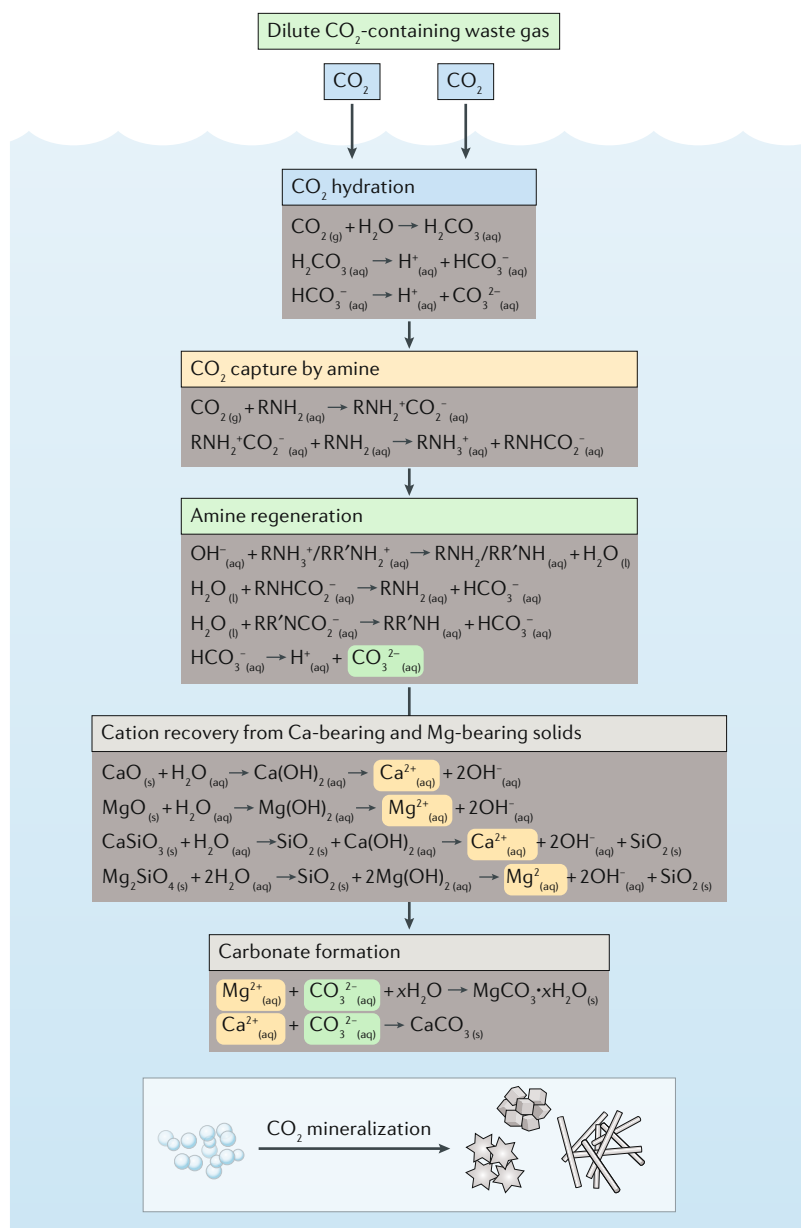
Dilute $CO_2$-containing waste gas

$CO_2$

$CO_2$

$CO_2$ hydration

$CO_{2\,(g)} + H_2O \rightarrow H_2CO_{3\,(aq)}$
$H_2CO_{3\,(aq)} \rightarrow H^+_{(aq)} + HCO_3^-{}_{(aq)}$
$HCO_3^-{}_{(aq)} \rightarrow H^+_{(aq)} + CO_3^{2-}{}_{(aq)}$

$CO_2$ capture by amine

$CO_{2\,(g)} + RNH_{2\,(aq)} \rightarrow RNH_2^+CO_2^-{}_{(aq)}$
$RNH_2^+CO_2^-{}_{(aq)} + RNH_{2\,(aq)} \rightarrow RNH_3^+{}_{(aq)} + RNHCO_2^-{}_{(aq)}$

Amine regeneration

$OH^-_{(aq)} + RNH_3^+/RR'NH_2^+{}_{(aq)} \rightarrow RNH_2/RR'NH_{(aq)} + H_2O_{(l)}$
$H_2O_{(l)} + RNHCO_2^-{}_{(aq)} \rightarrow RNH_{2\,(aq)} + HCO_3^-{}_{(aq)}$
$H_2O_{(l)} + RR'NCO_2^-{}_{(aq)} \rightarrow RR'NH_{(aq)} + HCO_3^-{}_{(aq)}$
$HCO_3^-{}_{(aq)} \rightarrow H^+_{(aq)} + CO_3^{2-}{}_{(aq)}$

Cation recovery from Ca-bearing and Mg-bearing solids

$CaO_{(s)} + H_2O_{(aq)} \rightarrow Ca(OH)_{2\,(aq)} \rightarrow Ca^{2+}_{(aq)} + 2OH^-_{(aq)}$
$MgO_{(s)} + H_2O_{(aq)} \rightarrow Mg(OH)_{2\,(aq)} \rightarrow Mg^{2+}_{(aq)} + 2OH^-_{(aq)}$
$CaSiO_{3\,(s)} + H_2O_{(aq)} \rightarrow SiO_{2\,(s)} + Ca(OH)_{2\,(aq)} \rightarrow Ca^{2+}_{(aq)} + 2OH^-_{(aq)} + SiO_{2\,(s)}$
$Mg_2SiO_{4\,(s)} + 2H_2O_{(aq)} \rightarrow SiO_{2\,(s)} + 2Mg(OH)_{2\,(aq)} \rightarrow Mg^2_{(aq)} + 2OH^-_{(aq)} + SiO_{2\,(s)}$

Carbonate formation

$Mg^{2+}_{(aq)} + CO_3^{2-}{}_{(aq)} + xH_2O \rightarrow MgCO_3{\cdot}xH_2O_{(s)}$
$Ca^{2+}_{(aq)} + CO_3^{2-}{}_{(aq)} \rightarrow CaCO_{3\,(s)}$

$CO_2$ mineralization